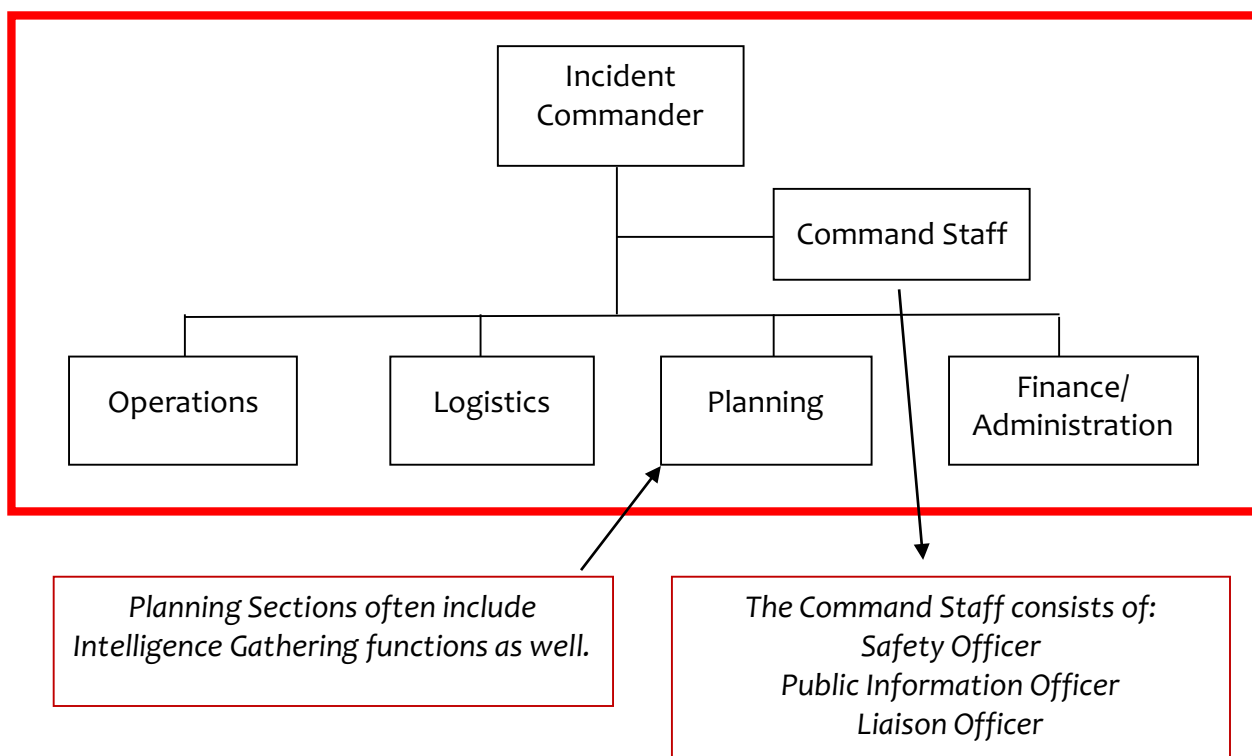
Incident Commander

Command Staff

Operations

Logistics

Planning

Finance/ Administration

*Planning Sections often include Intelligence Gathering functions as well.*

*The Command Staff consists of:*
*Safety Officer*
*Public Information Officer*
*Liaison Officer*